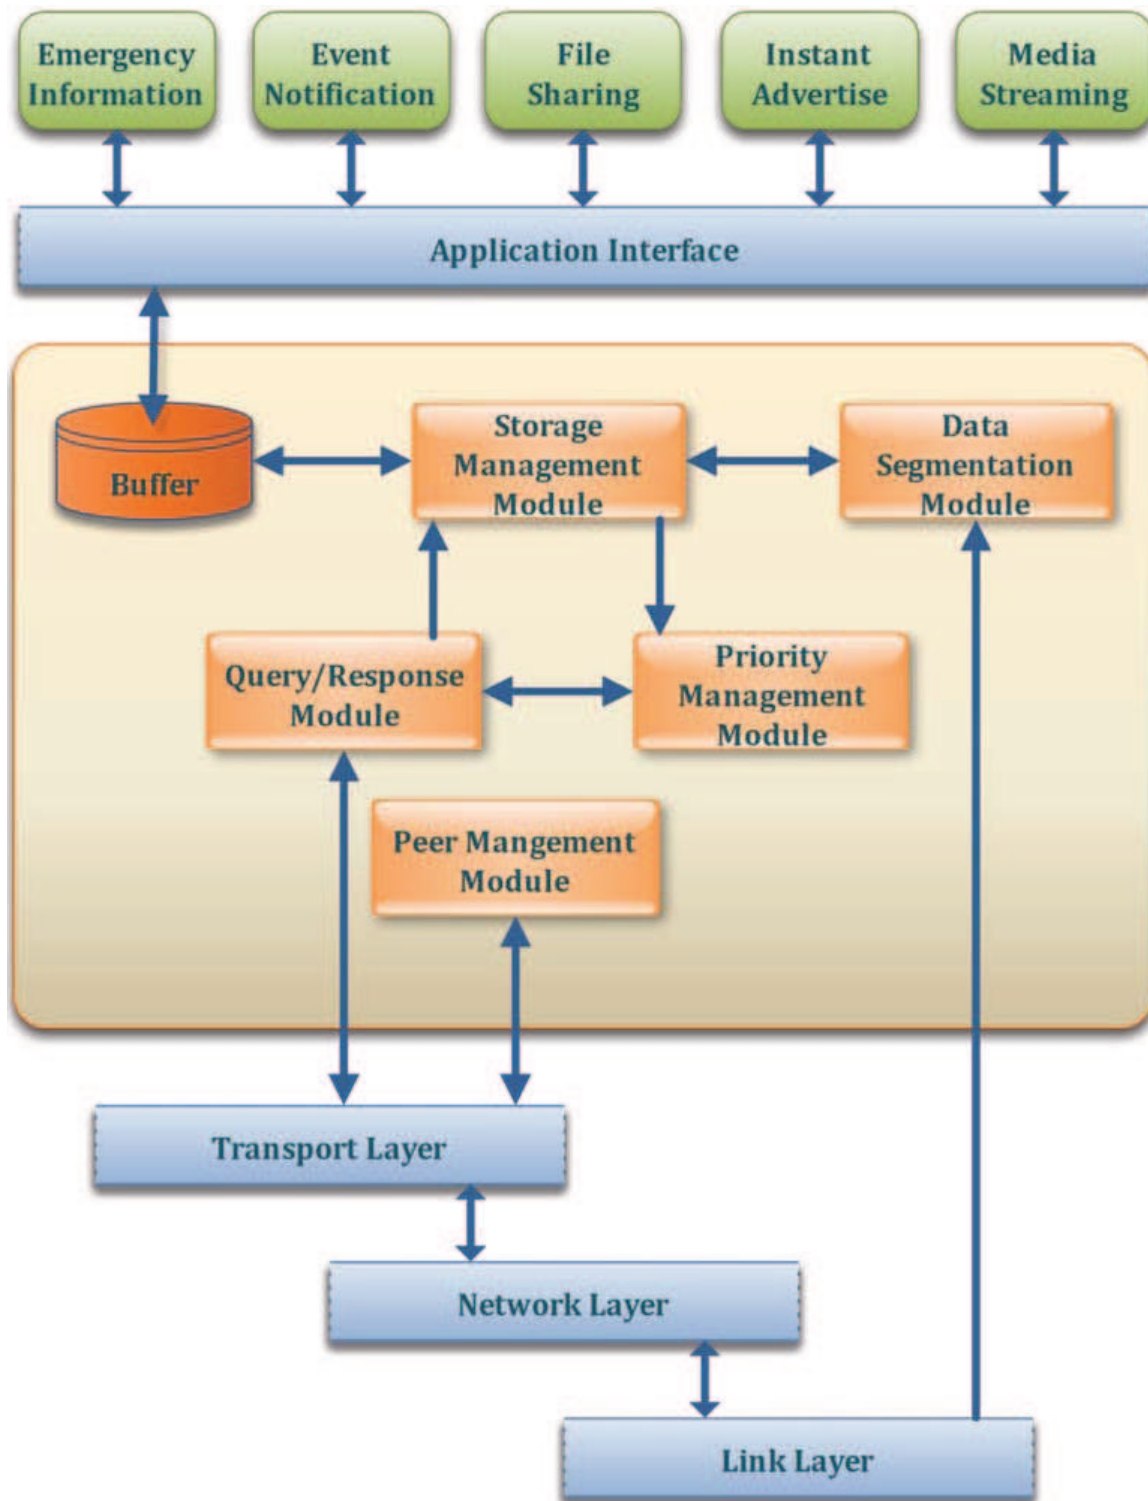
Emergency Information

Event Notification

File Sharing

Instant Advertise

Media Streaming

Application Interface

Buffer

Storage Management Module

Data Segmentation Module

Query/Response Module

Priority Management Module

Peer Mangement Module

Transport Layer

Network Layer

Link Layer